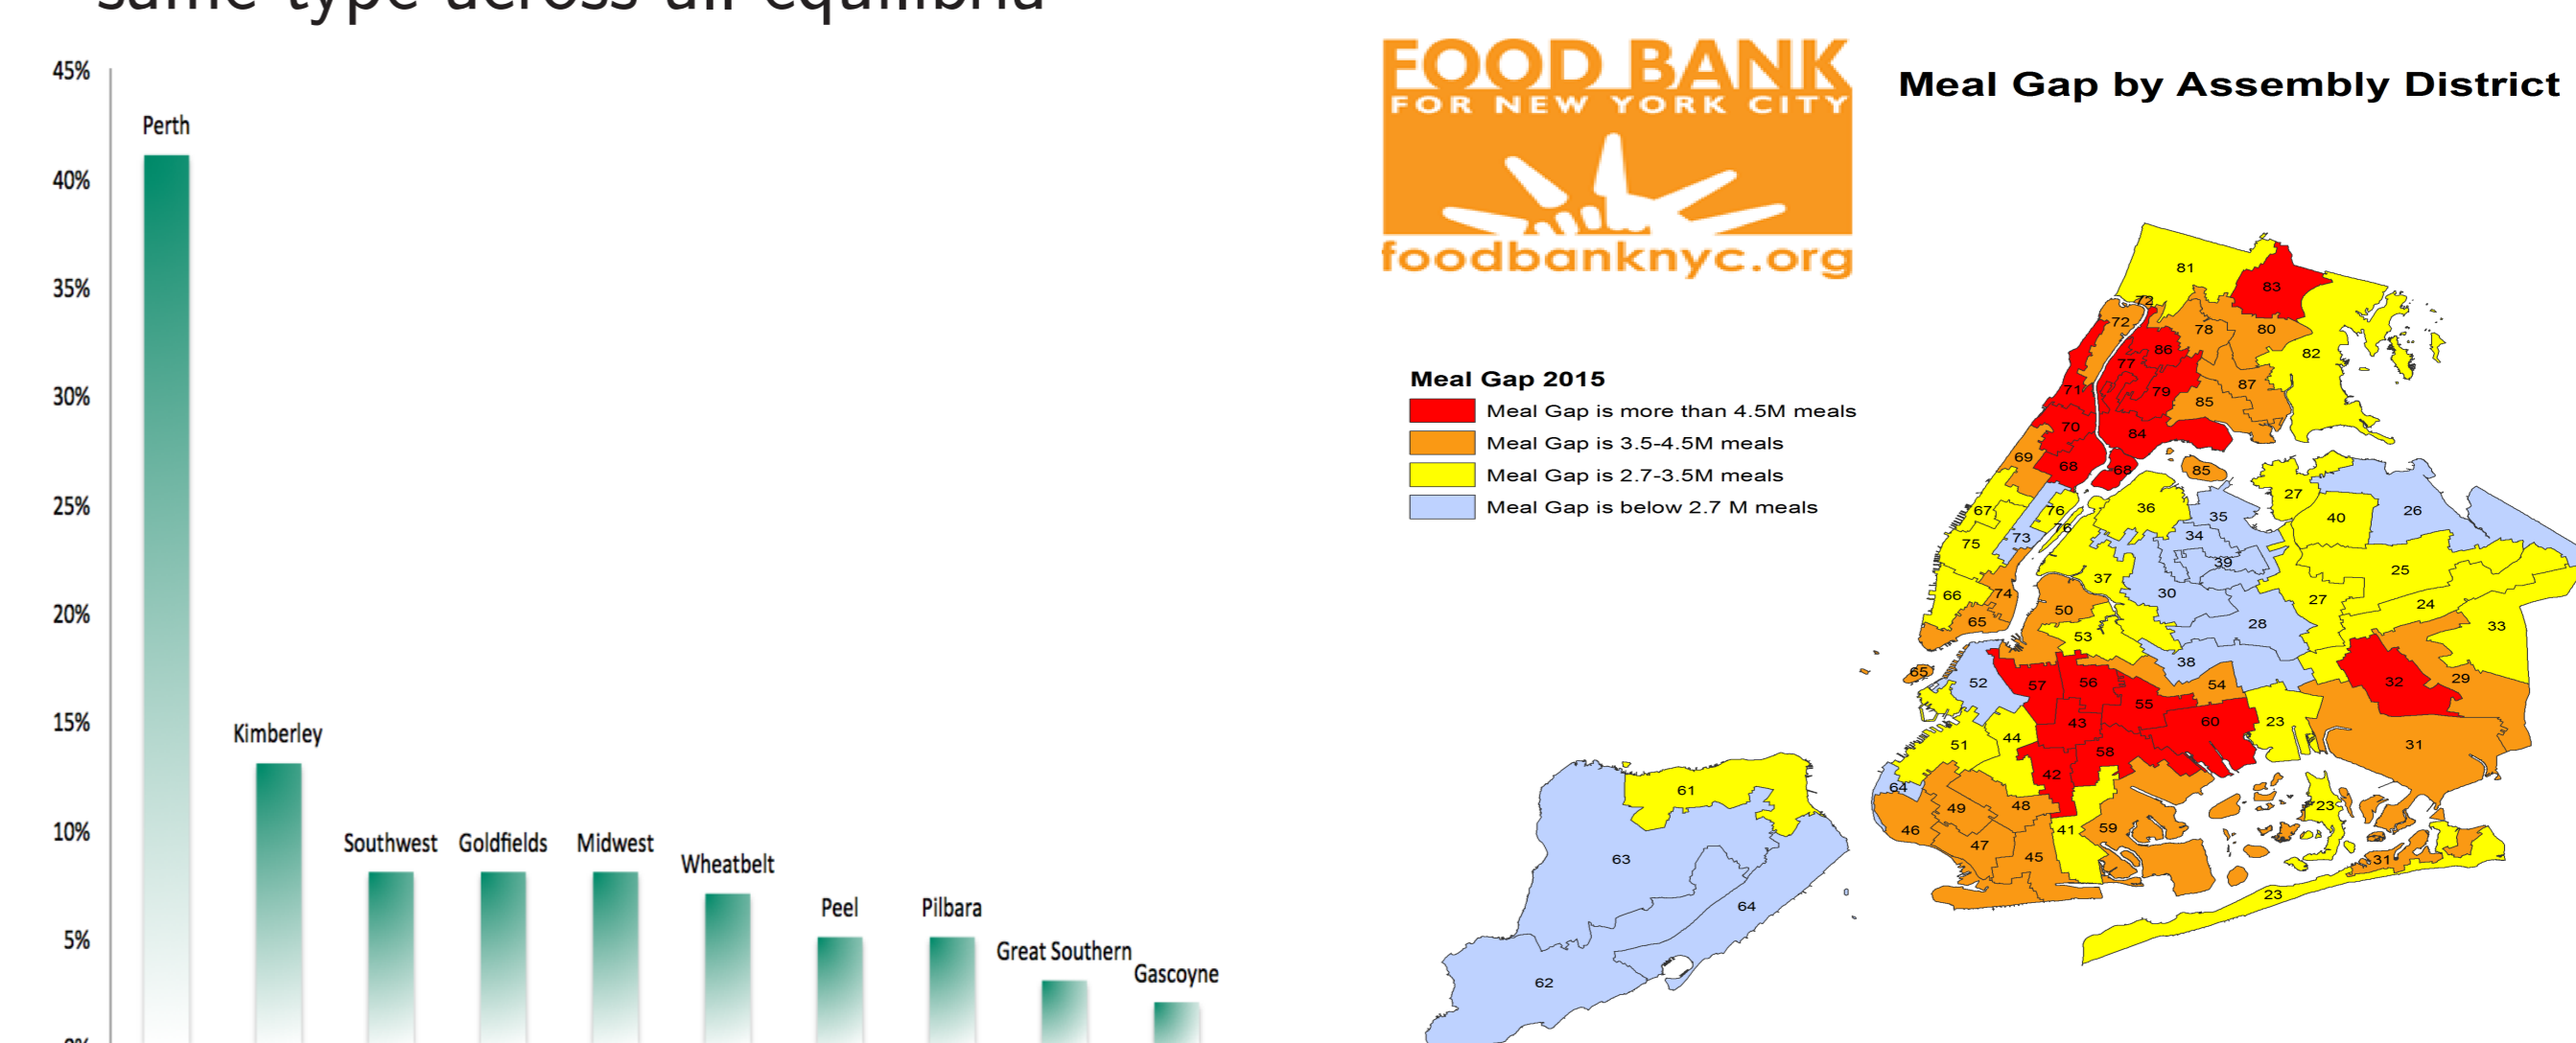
same type across all equilibria

45%
40%
35%
30%
25%
20%
15%
10%
5%

Perth
Kimberley
Southwest
Goldfields
Midwest
Wheatbelt
Peel
Pilbara
Great Southern
Gascoyne

FOOD BANK
FOR NEW YORK CITY
foodbanknyc.org

Meal Gap by Assembly District

Meal Gap 2015
Meal Gap is more than 4.5M meals
Meal Gap is 3.5-4.5M meals
Meal Gap is 2.7-3.5M meals
Meal Gap is below 2.7 M meals

81 83 72 72 78 80 86 82 77 79 87 71 85 70 84 69 68 68 85 67 76 76 36 35 27 40 26 75 73 34 39 25 37 30 66 74 27 24 50 65 53 28 33 38 65 52 57 56 54 32 29 55 43 60 23 51 44 31 58 42 64 48 49 23 46 41 59 47 45 31 23 61 63 64 62